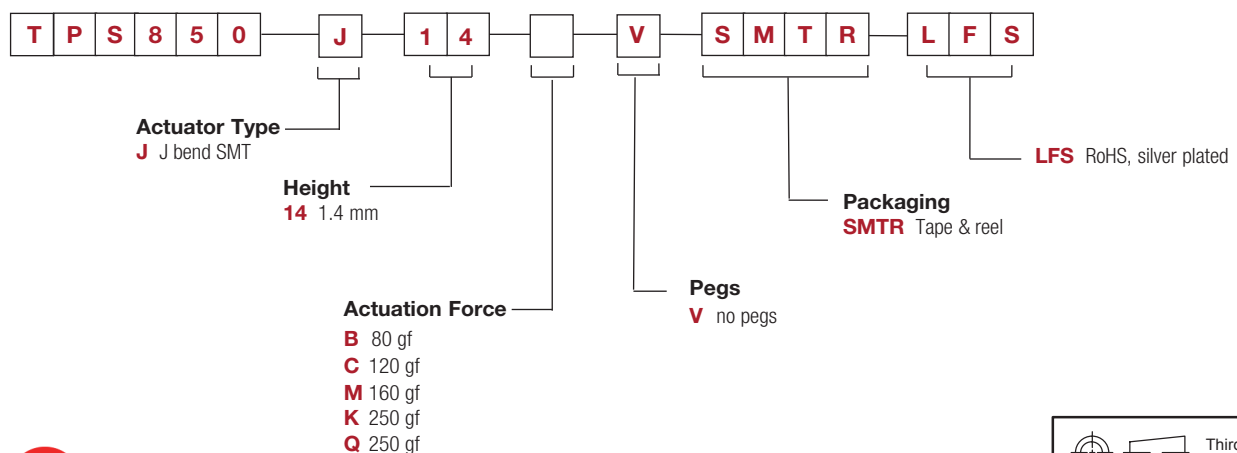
T P S 8 5 0 J 1 4 V S M T R L F S

Actuator Type
J J bend SMT

Height
14 1.4 mm

Actuation Force
B 80 gf
C 120 gf
M 160 gf
K 250 gf
Q 250 gf

Pegs
V no pegs

Packaging
SMTR Tape & reel

LFS RoHS, silver plated

Third